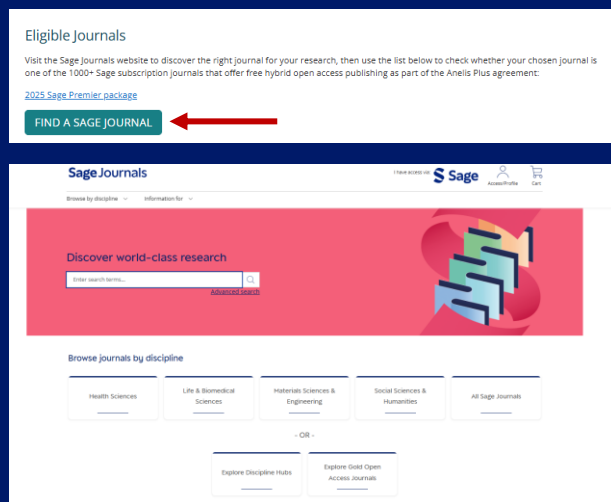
Eligible Journals

Visit the Sage Journals website to discover the right journal for your research, then use the list below to check whether your chosen journal is one of the 1000+ Sage subscription journals that offer free hybrid open access publishing as part of the Anelis Plus agreement:

2025 Sage Premier package

FIND A SAGE JOURNAL

Sage Journals

I have access via: Sage

Access/Profile

Cart

Browse by discipline

Information for

Discover world-class research

Enter search terms...

Advanced search

Browse journals by discipline

Health Sciences

Life & Biomedical Sciences

Materials Sciences & Engineering

Social Sciences & Humanities

All Sage Journals

- OR -

Explore Discipline Hubs

Explore Gold Open Access Journals